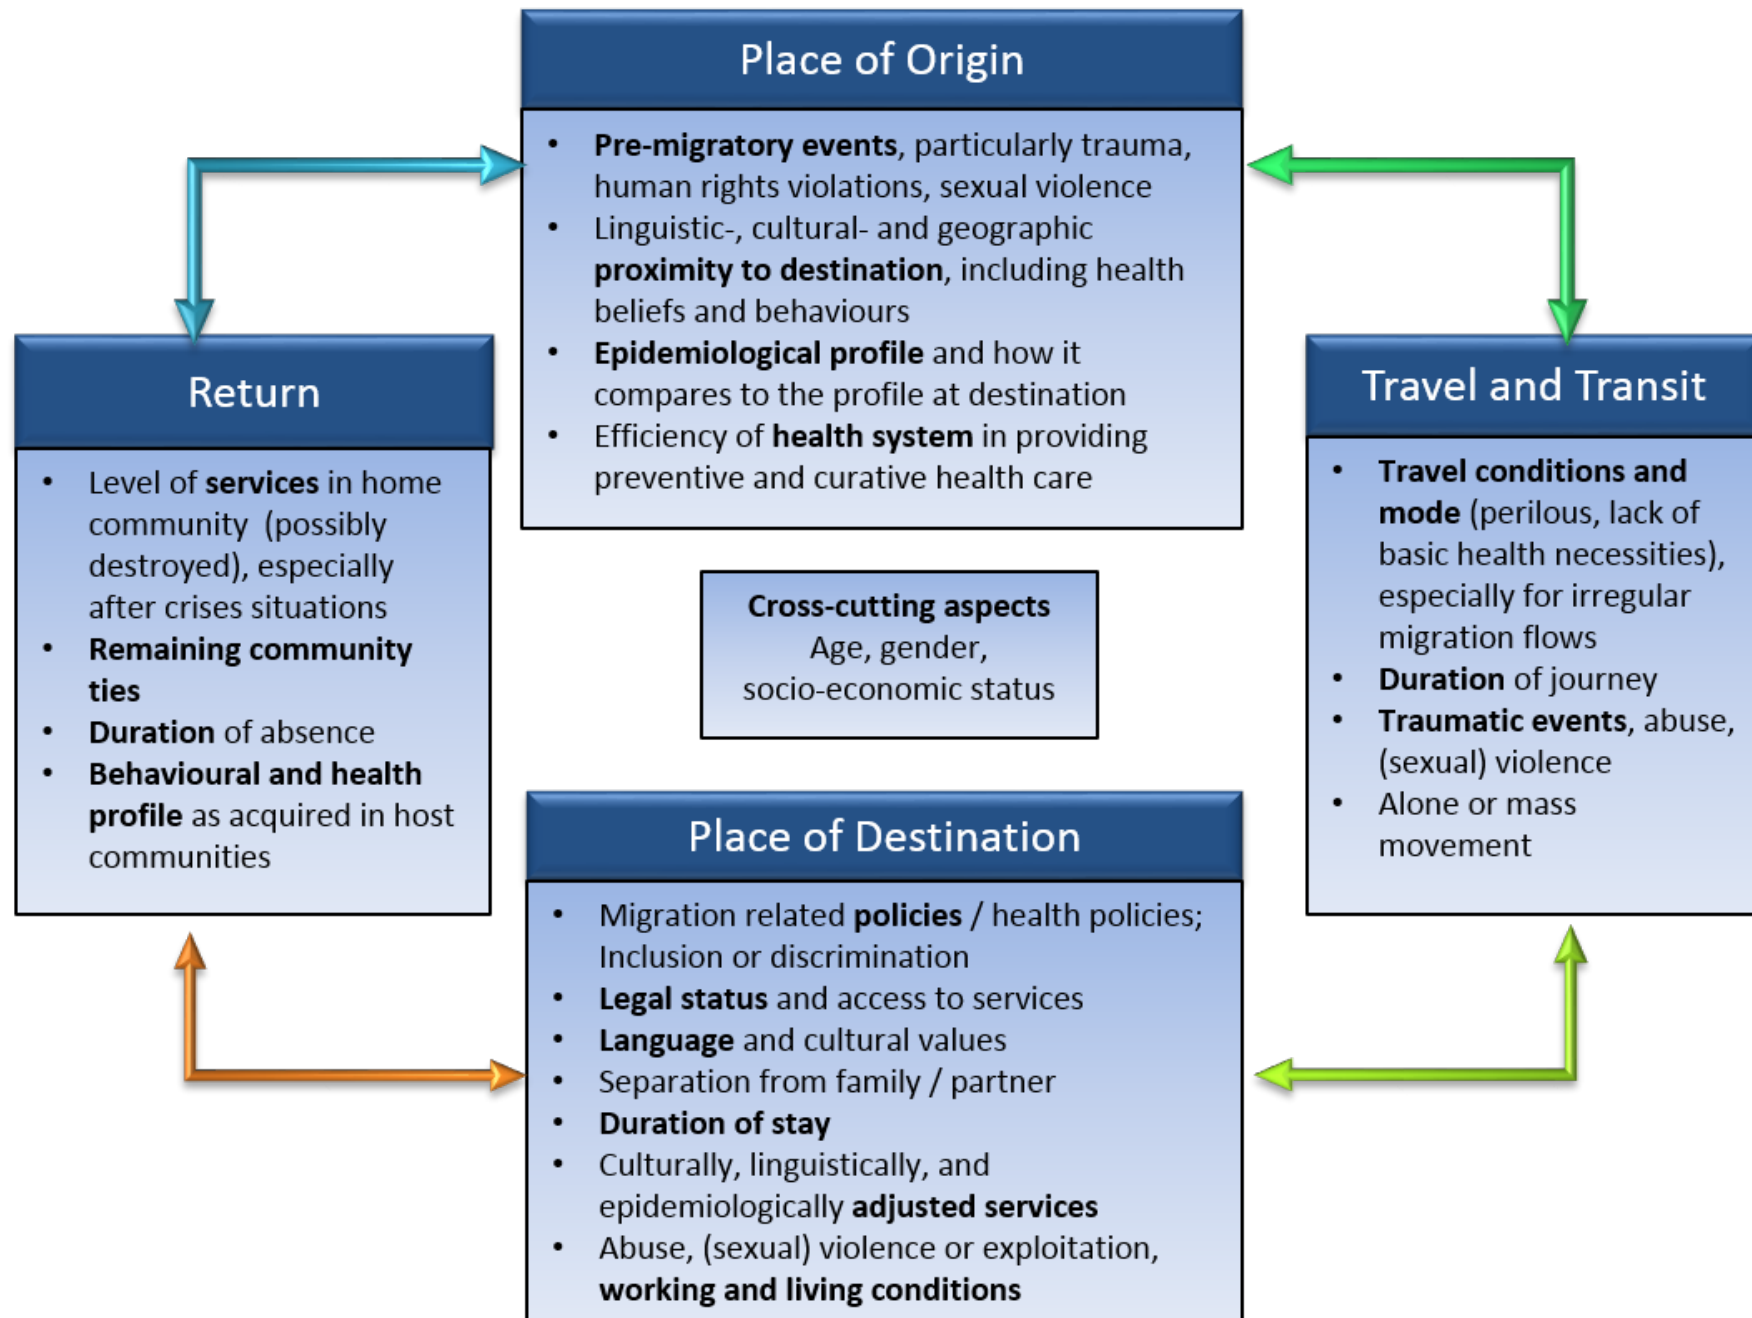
Place of Origin

- Pre-migratory events, particularly trauma, human rights violations, sexual violence
- Linguistic-, cultural- and geographic proximity to destination, including health beliefs and behaviours
- Epidemiological profile and how it compares to the profile at destination
- Efficiency of health system in providing preventive and curative health care

Return

- Level of services in home community (possibly destroyed), especially after crises situations
- Remaining community ties
- Duration of absence
- Behavioural and health profile as acquired in host communities

Cross-cutting aspects
Age, gender, socio-economic status

Travel and Transit

- Travel conditions and mode (perilous, lack of basic health necessities), especially for irregular migration flows
- Duration of journey
- Traumatic events, abuse, (sexual) violence
- Alone or mass movement

Place of Destination

- Migration related policies / health policies; Inclusion or discrimination
- Legal status and access to services
- Language and cultural values
- Separation from family / partner
- Duration of stay
- Culturally, linguistically, and epidemiologically adjusted services
- Abuse, (sexual) violence or exploitation, working and living conditions